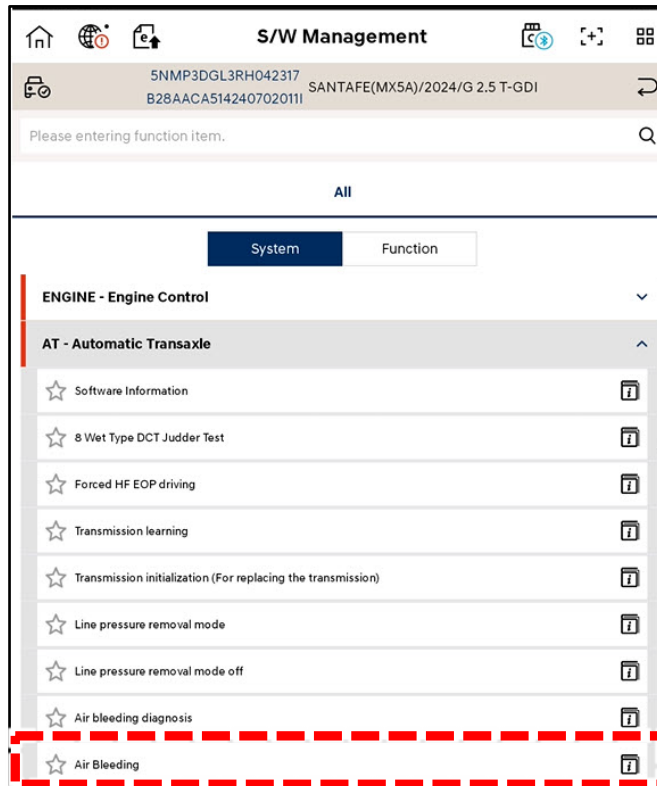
S/W Management

5NMP3DGL3RH042317
B28AACA514240702011I
SANTAFE(MX5A)/2024/G 2.5 T-GDI

Please entering function item.

All

System
Function

ENGINE - Engine Control

AT - Automatic Transaxle

Software Information

8 Wet Type DCT Judder Test

Forced HF EOP driving

Transmission learning

Transmission initialization (For replacing the transmission)

Line pressure removal mode

Line pressure removal mode off

Air bleeding diagnosis

Air Bleeding